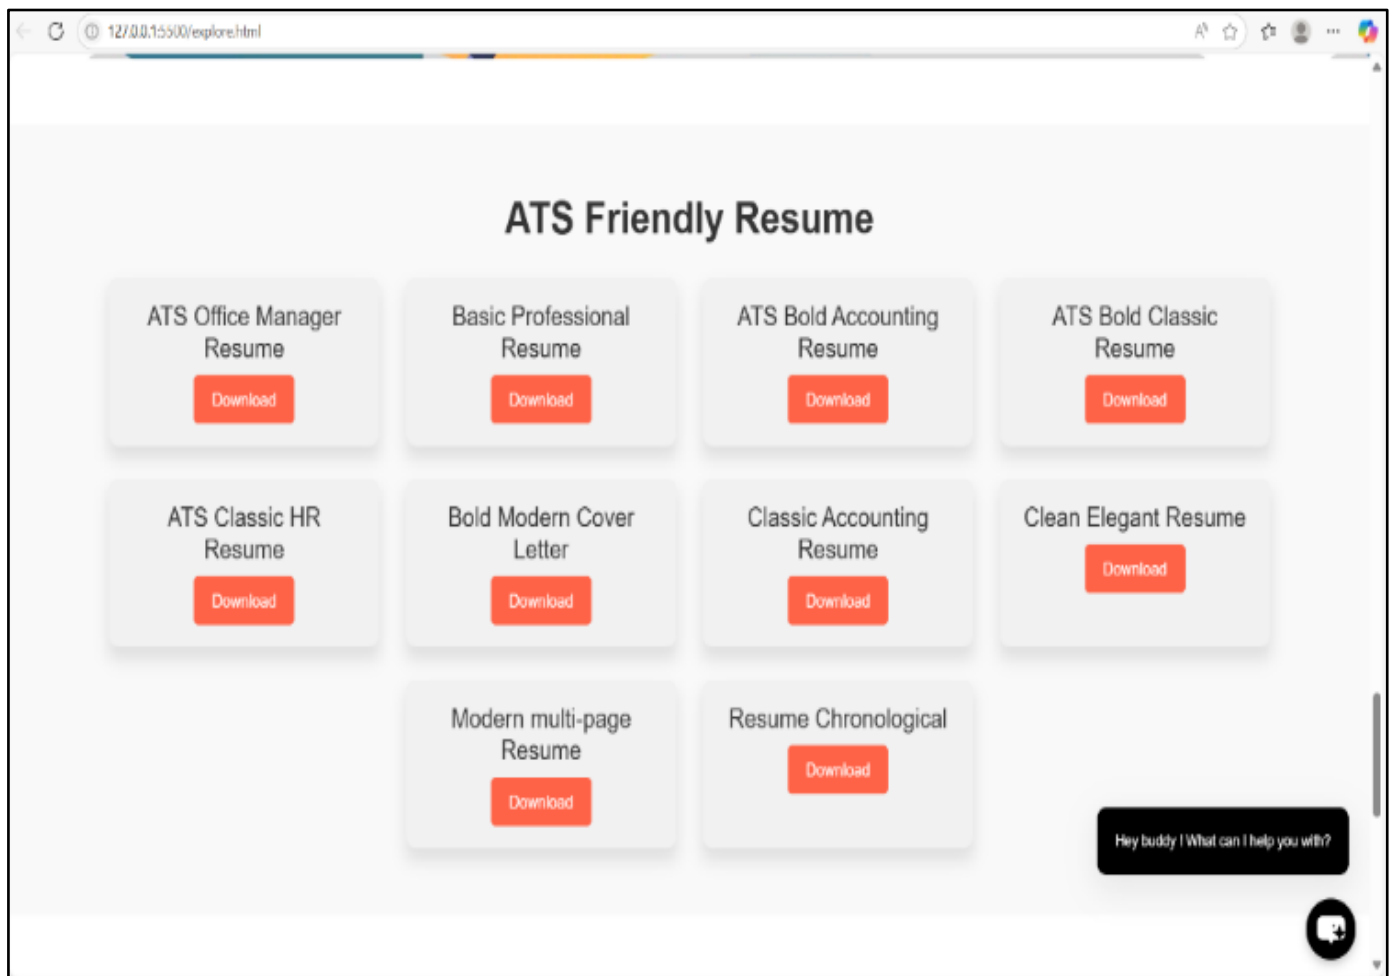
127.0.0.1:5500/explore.html

ATS Friendly Resume

ATS Office Manager Resume
Download

Basic Professional Resume
Download

ATS Bold Accounting Resume
Download

ATS Bold Classic Resume
Download

ATS Classic HR Resume
Download

Bold Modern Cover Letter
Download

Classic Accounting Resume
Download

Clean Elegant Resume
Download

Modern multi-page Resume
Download

Resume Chronological
Download

Hey buddy ! What can I help you with?